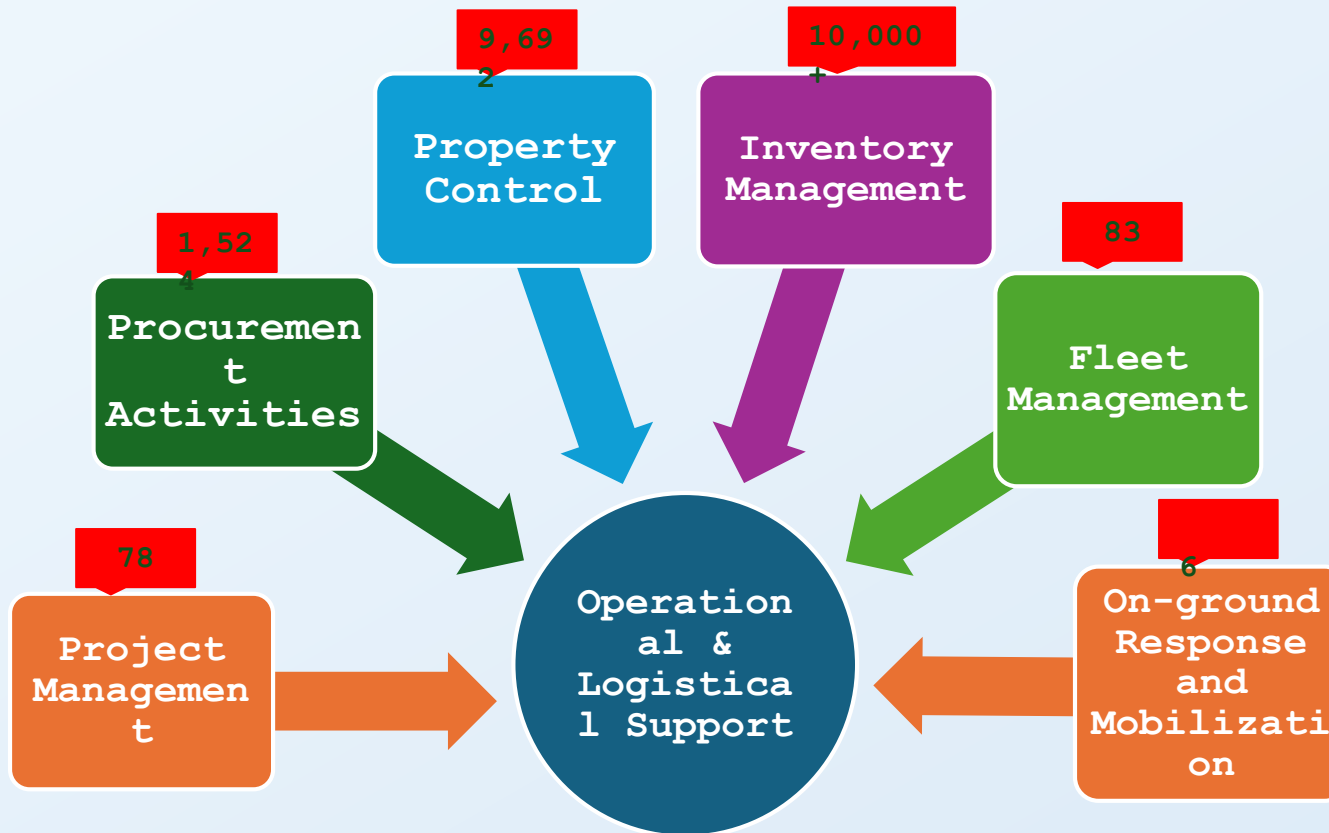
9,692

Property Control

10,000+

Inventory Management

1,524

Procurement Activities

83

Fleet Management

78

Project Management

Operational & Logistical Support

6

On-ground Response and Mobilization